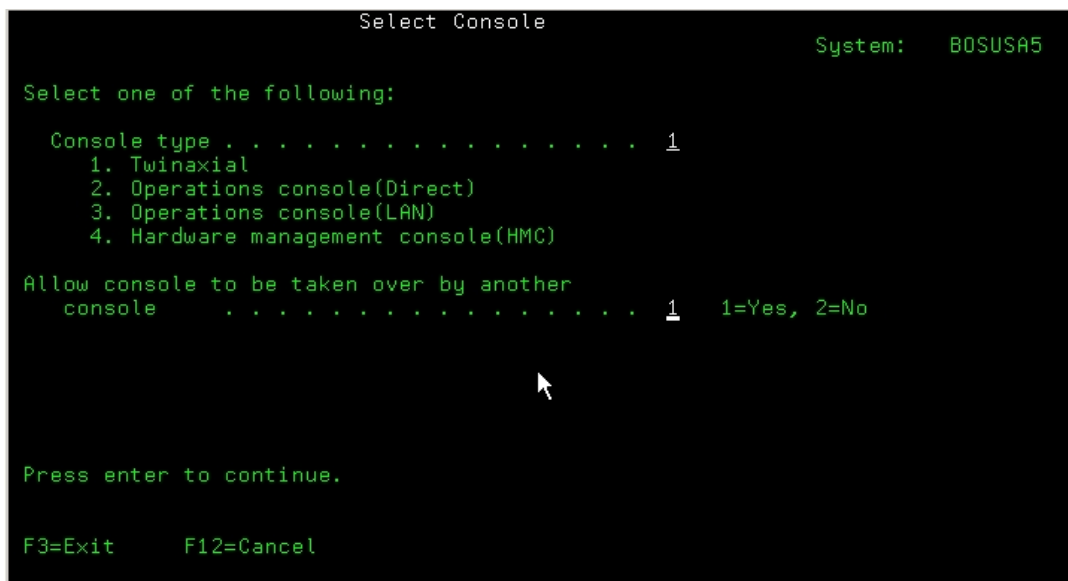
Select Console

System: BOSUSA5

Select one of the following:

Console type . . . . . . . . . . . . . . . . 1
1. Twinaxial
2. Operations console(Direct)
3. Operations console(LAN)
4. Hardware management console(HMC)

Allow console to be taken over by another console . . . . . . . . . . . . . . . . 1 1=Yes, 2=No

Press enter to continue.

F3=Exit F12=Cancel